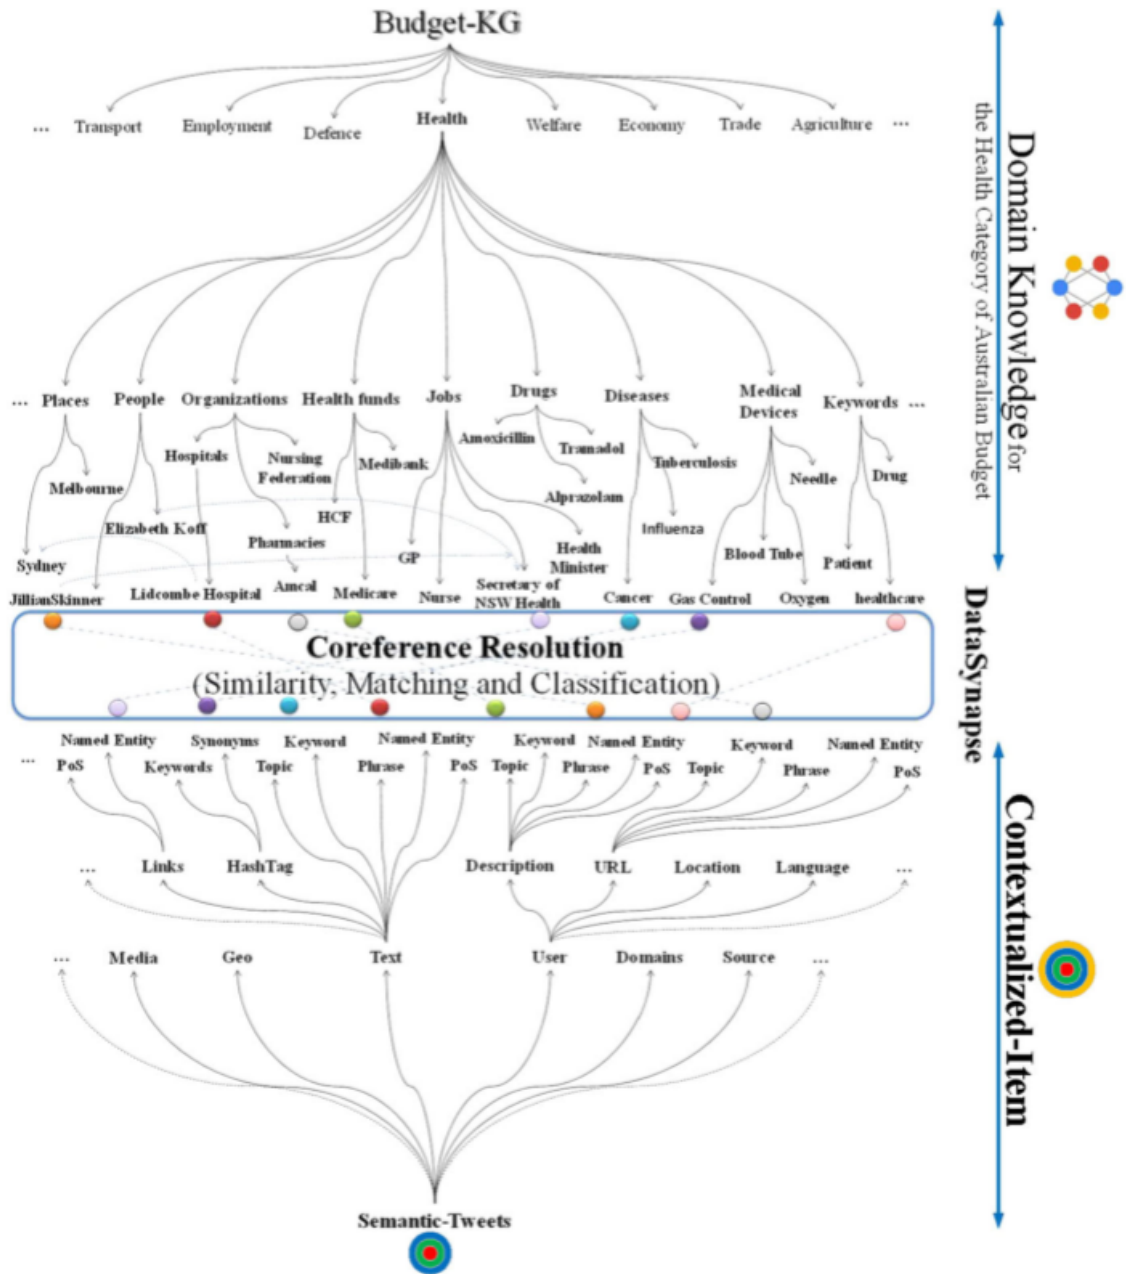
Budget-KG

... Transport Employment Defence Health Welfare Economy Trade Agriculture ...

... Places People Organizations Health funds Jobs Drugs Diseases Medical Devices Keywords ...

Hospitals Nursing Federation Medibank Amoxicillin Tramadol Tuberculosis Needle Drug

Melbourne Elizabeth Koff HCF Alprazolam Influenza

Pharmacies GP Health Minister Blood Tube Patient

Sydney

JillianSkinner Lidcombe Hospital Amcal Medicare Nurse Secretary of NSW Health Cancer Gas Control Oxygen healthcare

Coreference Resolution
(Similarity, Matching and Classification)

Named Entity Synonyms Keyword Named Entity Keyword Named Entity Keyword Named Entity

... PoS Keywords Topic Phrase PoS Topic Phrase PoS Topic Phrase PoS

... Links HashTag Description URL Location Language ...

... Media Geo Text User Domains Source ...

Semantic-Tweets

Domain Knowledge for the Health Category of Australian Budget

DataSynapse

Contextualized-Item